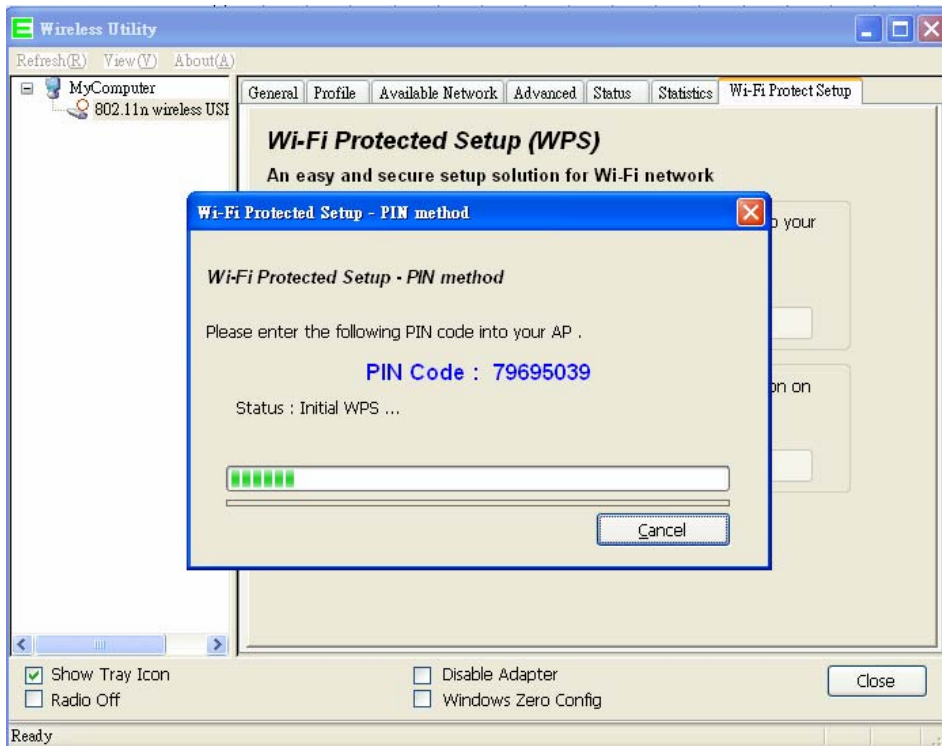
Wireless Utility

Refresh(R) View(V) About(A)

MyComputer
802.11n wireless USB

General | Profile | Available Network | Advanced | Status | Statistics | Wi-Fi Protect Setup

Wi-Fi Protected Setup (WPS)

An easy and secure setup solution for Wi-Fi network

Wi-Fi Protected Setup - PIN method

Wi-Fi Protected Setup - PIN method

Please enter the following PIN code into your AP .

PIN Code : 79695039

Status : Initial WPS ...

Cancel

p your

on on

Show Tray Icon
Radio Off

Disable Adapter
Windows Zero Config

Close

Ready